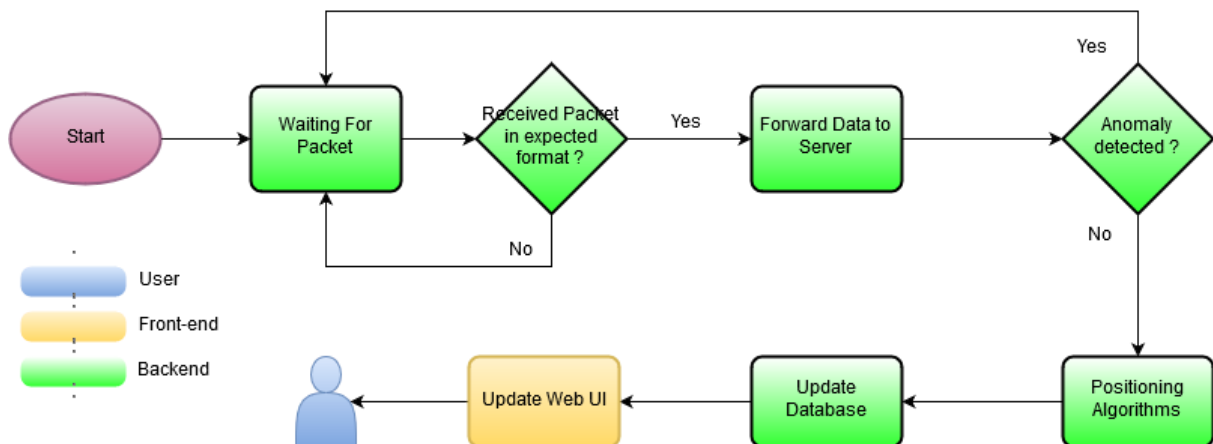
Start

Waiting For Packet

Received Packet in expected format ?

Yes

No

Forward Data to Server

Anomaly detected ?

Yes

No

Positioning Algorithms

Update Database

Update Web UI

User

Front-end

Backend